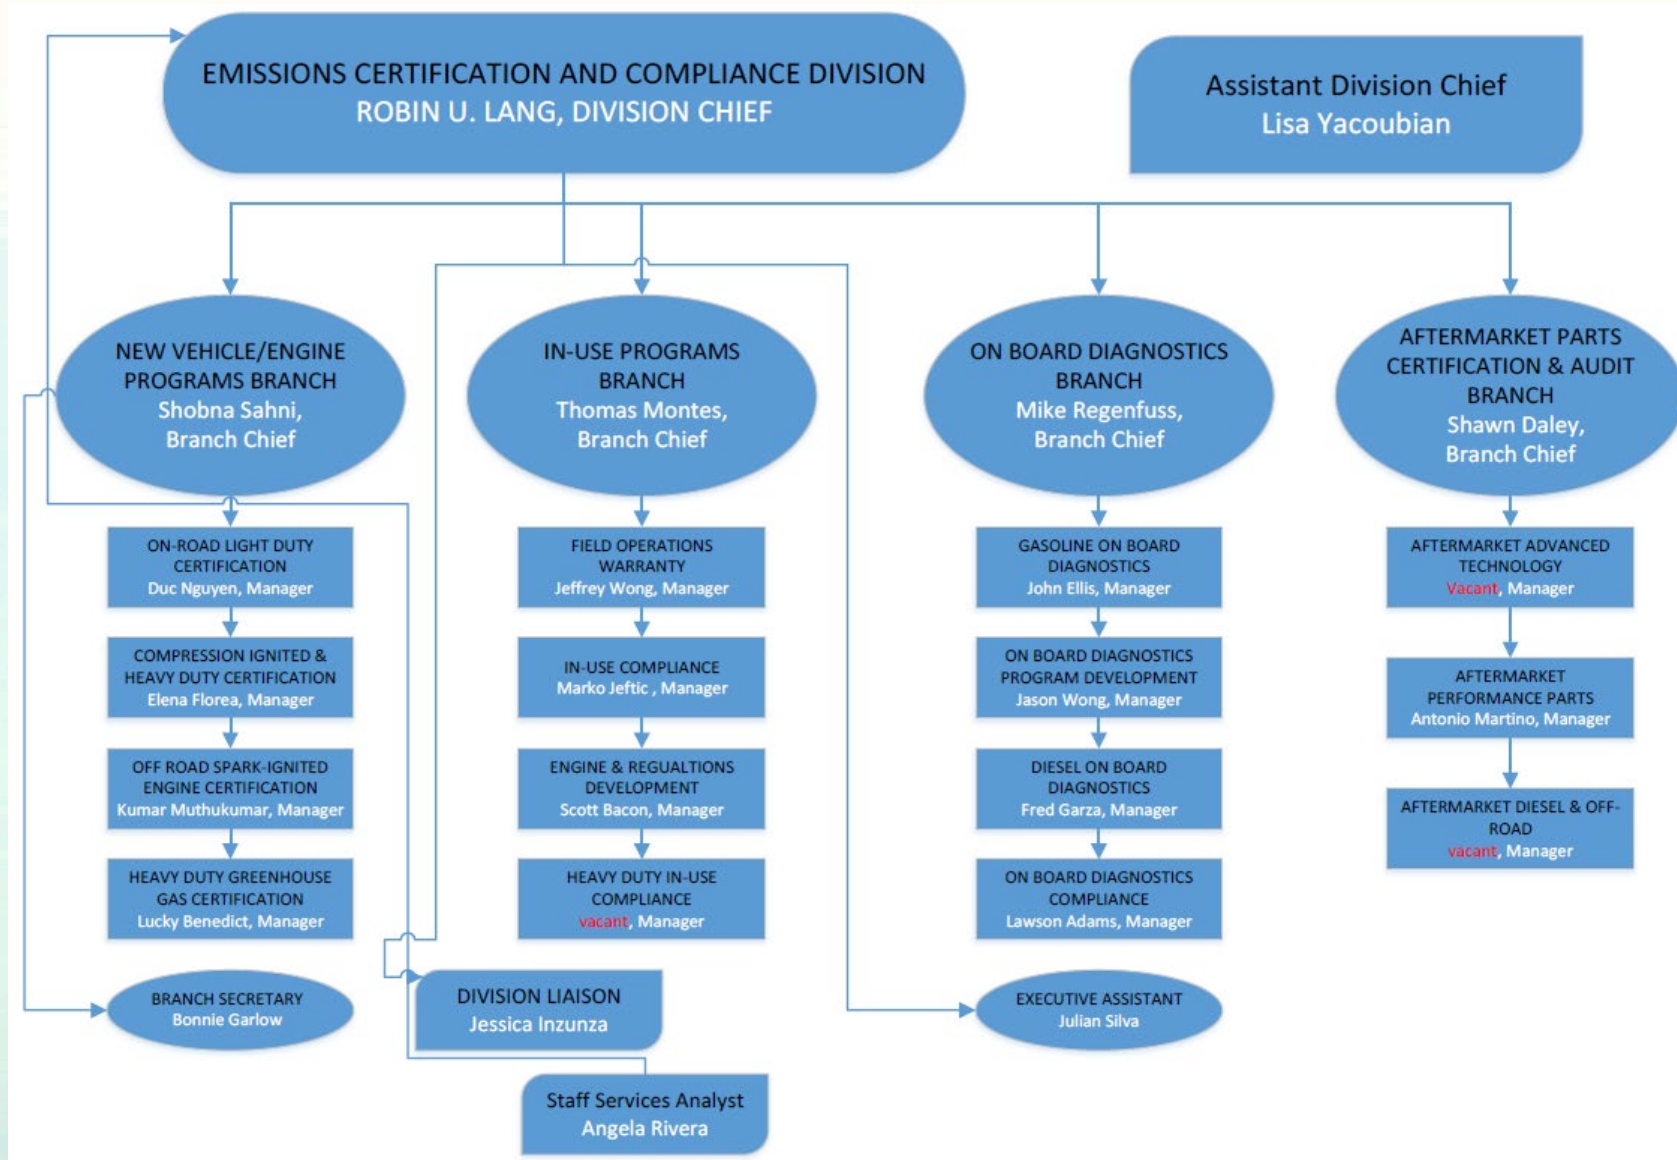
EMISSIONS CERTIFICATION AND COMPLIANCE DIVISION
ROBIN U. LANG, DIVISION CHIEF

Assistant Division Chief
Lisa Yacoubian

NEW VEHICLE/ENGINE PROGRAMS BRANCH
Shobna Sahni, Branch Chief

ON-ROAD LIGHT DUTY CERTIFICATION
Duc Nguyen, Manager

COMPRESSION IGNITED & HEAVY DUTY CERTIFICATION
Elena Florea, Manager

OFF ROAD SPARK-IGNITED ENGINE CERTIFICATION
Kumar Muthukumar, Manager

HEAVY DUTY GREENHOUSE GAS CERTIFICATION
Lucky Benedict, Manager

BRANCH SECRETARY
Bonnie Garlow

IN-USE PROGRAMS BRANCH
Thomas Montes, Branch Chief

FIELD OPERATIONS WARRANTY
Jeffrey Wong, Manager

IN-USE COMPLIANCE
Marko Jeftic , Manager

ENGINE & REGUALTIONS DEVELOPMENT
Scott Bacon, Manager

HEAVY DUTY IN-USE COMPLIANCE
vacant, Manager

DIVISION LIAISON
Jessica Inzunza

Staff Services Analyst
Angela Rivera

ON BOARD DIAGNOSTICS BRANCH
Mike Regenfuss, Branch Chief

GASOLINE ON BOARD DIAGNOSTICS
John Ellis, Manager

ON BOARD DIAGNOSTICS PROGRAM DEVELOPMENT
Jason Wong, Manager

DIESEL ON BOARD DIAGNOSTICS
Fred Garza, Manager

ON BOARD DIAGNOSTICS COMPLIANCE
Lawson Adams, Manager

EXECUTIVE ASSISTANT
Julian Silva

AFTERMARKET PARTS CERTIFICATION & AUDIT BRANCH
Shawn Daley, Branch Chief

AFTERMARKET ADVANCED TECHNOLOGY
Vacant, Manager

AFTERMARKET PERFORMANCE PARTS
Antonio Martino, Manager

AFTERMARKET DIESEL & OFF-ROAD
vacant, Manager